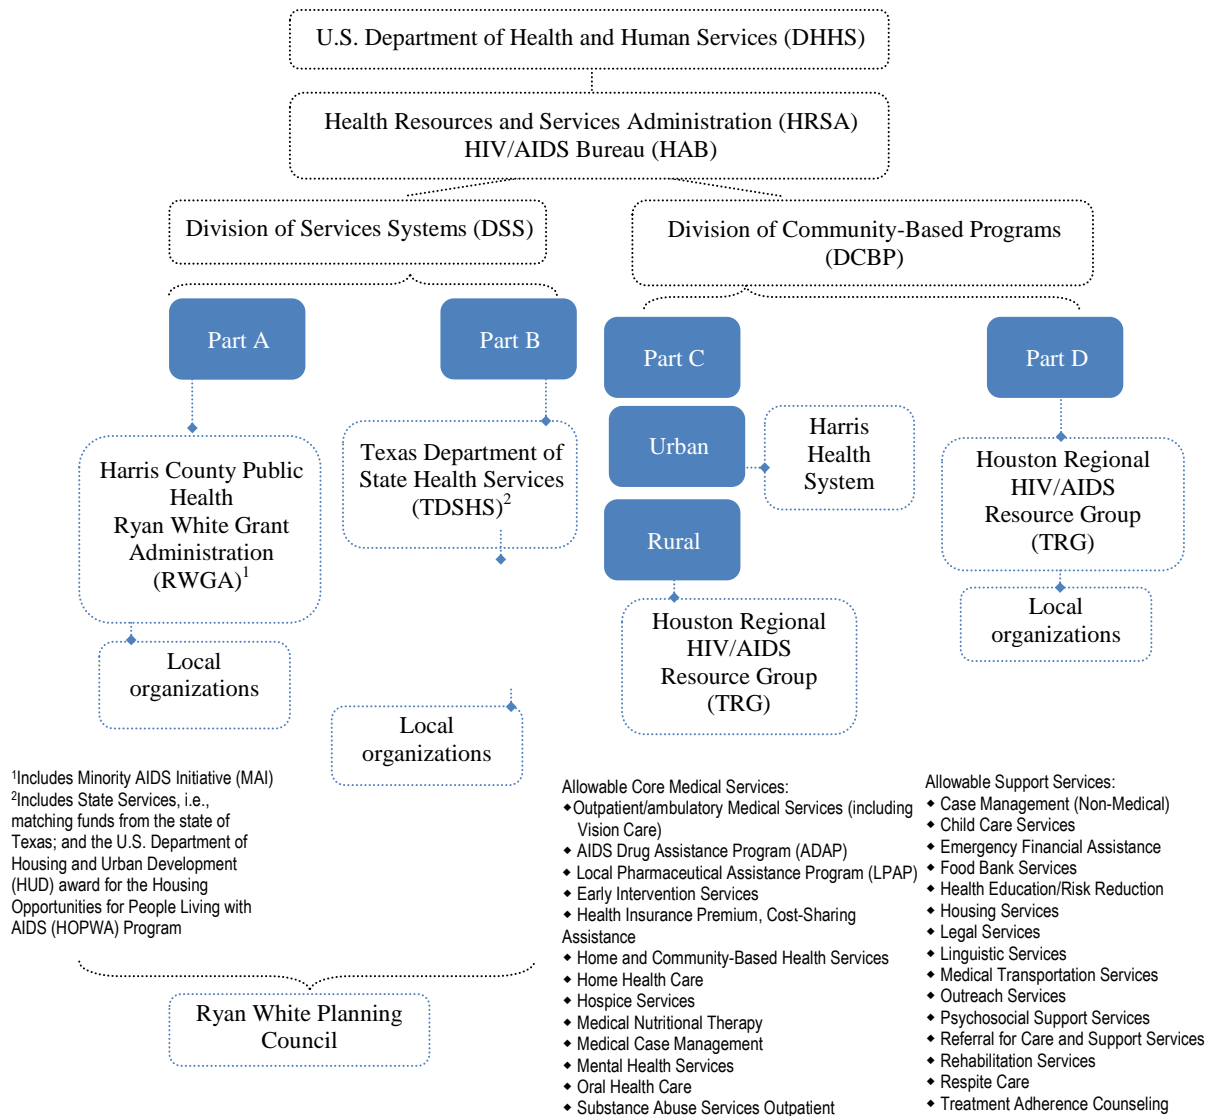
U.S. Department of Health and Human Services (DHHS)

Health Resources and Services Administration (HRSA)
HIV/AIDS Bureau (HAB)

Division of Services Systems (DSS)

Division of Community-Based Programs (DCBP)

Part A

Part B

Part C

Part D

Harris County Public Health Ryan White Grant Administration (RWGA)$^1$

Texas Department of State Health Services (TDSHS)$^2$

Urban

Harris Health System

Rural

Houston Regional HIV/AIDS Resource Group (TRG)

Houston Regional HIV/AIDS Resource Group (TRG)

Local organizations

Local organizations

Local organizations

$^1$Includes Minority AIDS Initiative (MAI)
$^2$Includes State Services, i.e., matching funds from the state of Texas; and the U.S. Department of Housing and Urban Development (HUD) award for the Housing Opportunities for People Living with AIDS (HOPWA) Program

Ryan White Planning Council

Allowable Core Medical Services:
◆Outpatient/ambulatory Medical Services (including Vision Care)
◆ AIDS Drug Assistance Program (ADAP)
◆ Local Pharmaceutical Assistance Program (LPAP)
◆ Early Intervention Services
◆ Health Insurance Premium, Cost-Sharing Assistance
◆ Home and Community-Based Health Services
◆ Home Health Care
◆ Hospice Services
◆ Medical Nutritional Therapy
◆ Medical Case Management
◆ Mental Health Services
◆ Oral Health Care
◆ Substance Abuse Services Outpatient

Allowable Support Services:
◆ Case Management (Non-Medical)
◆ Child Care Services
◆ Emergency Financial Assistance
◆ Food Bank Services
◆ Health Education/Risk Reduction
◆ Housing Services
◆ Legal Services
◆ Linguistic Services
◆ Medical Transportation Services
◆ Outreach Services
◆ Psychosocial Support Services
◆ Referral for Care and Support Services
◆ Rehabilitation Services
◆ Respite Care
◆ Treatment Adherence Counseling